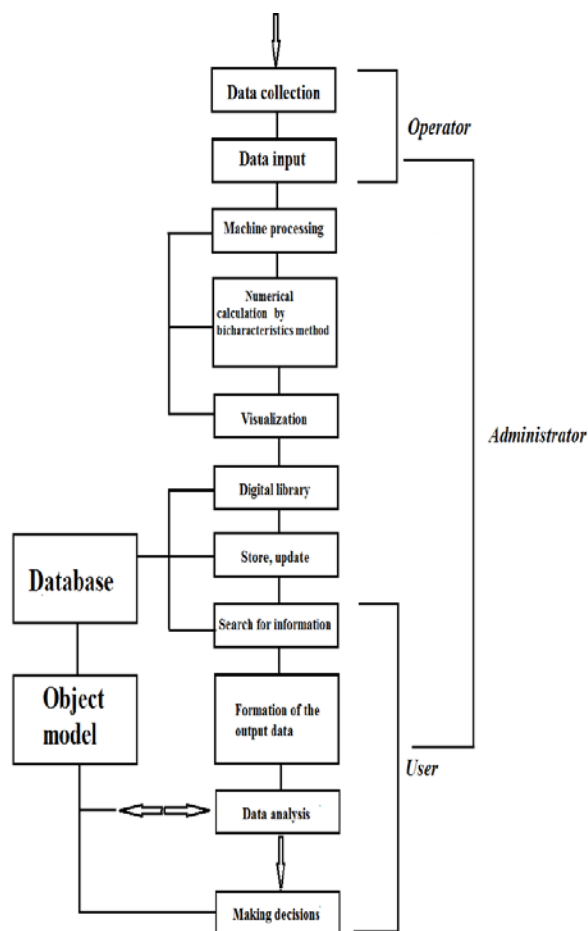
Data collection

Data input

Operator

Machine processing

Numerical calculation by bicharacteristics method

Visualization

Administrator

Digital library

Database

Store, update

Search for information

Object model

Formation of the output data

User

Data analysis

Making decisions